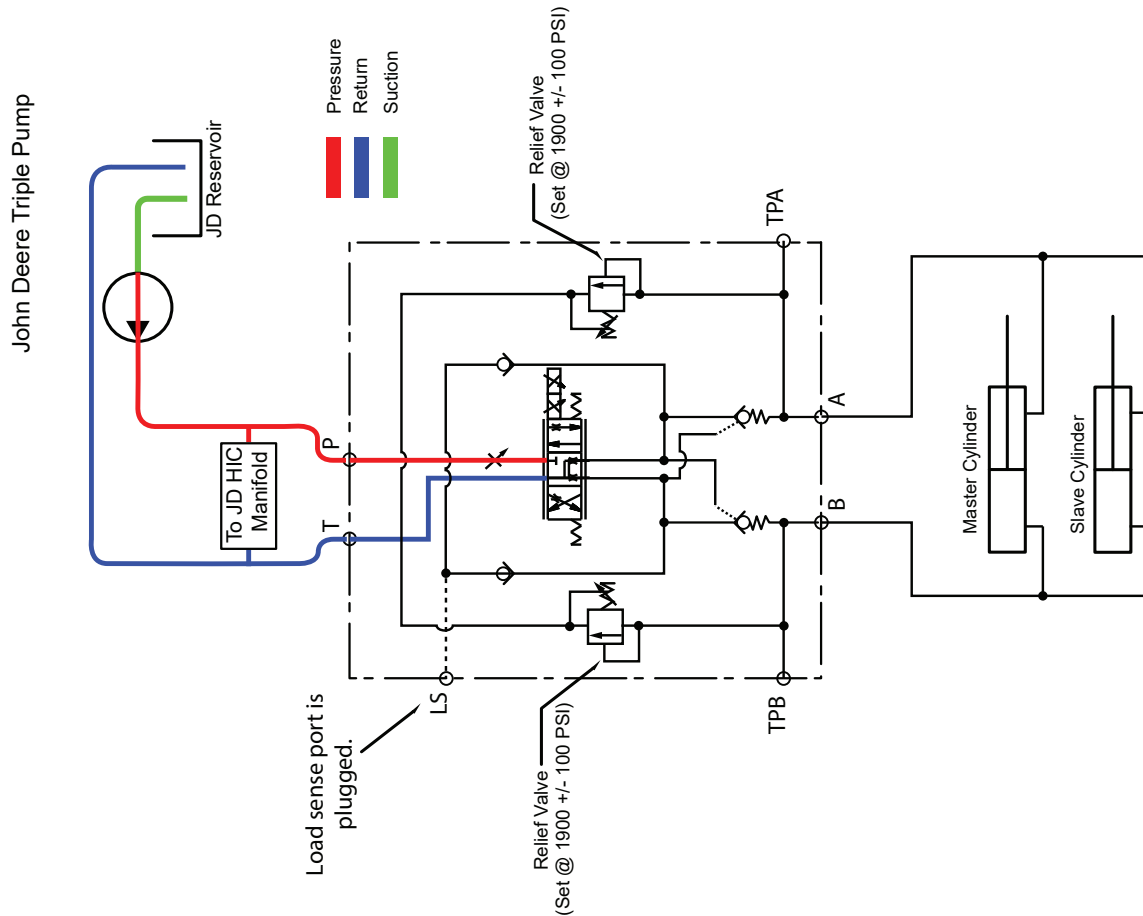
John Deere Triple Pump

JD Reservoir

Pressure
Return
Suction

Relief Valve
(Set @ 1900 +/- 100 PSI)

TPA

To JD HIC
Manifold

P

T

A

B

Master Cylinder

Slave Cylinder

Load sense port is
plugged.

LS

Relief Valve
(Set @ 1900 +/- 100 PSI)

TPB